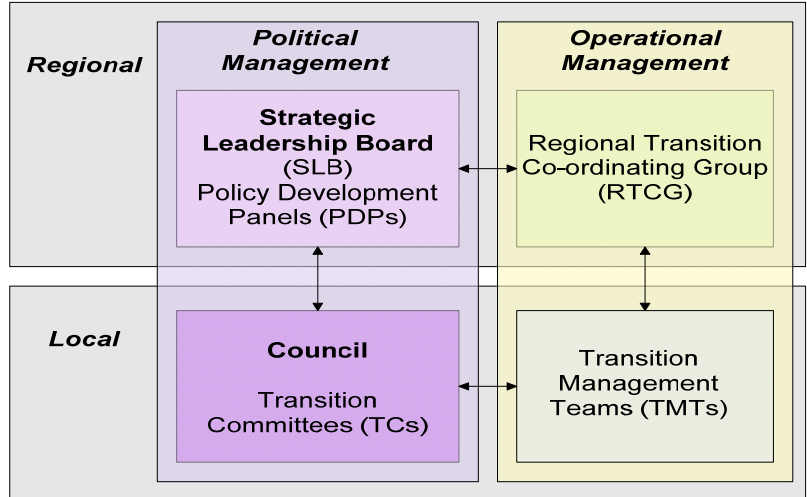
Regional

Political Management

Operational Management

Strategic Leadership Board (SLB)
Policy Development Panels (PDPs)

Regional Transition Co-ordinating Group (RTCG)

Local

Council

Transition Committees (TCs)

Transition Management Teams (TMTs)